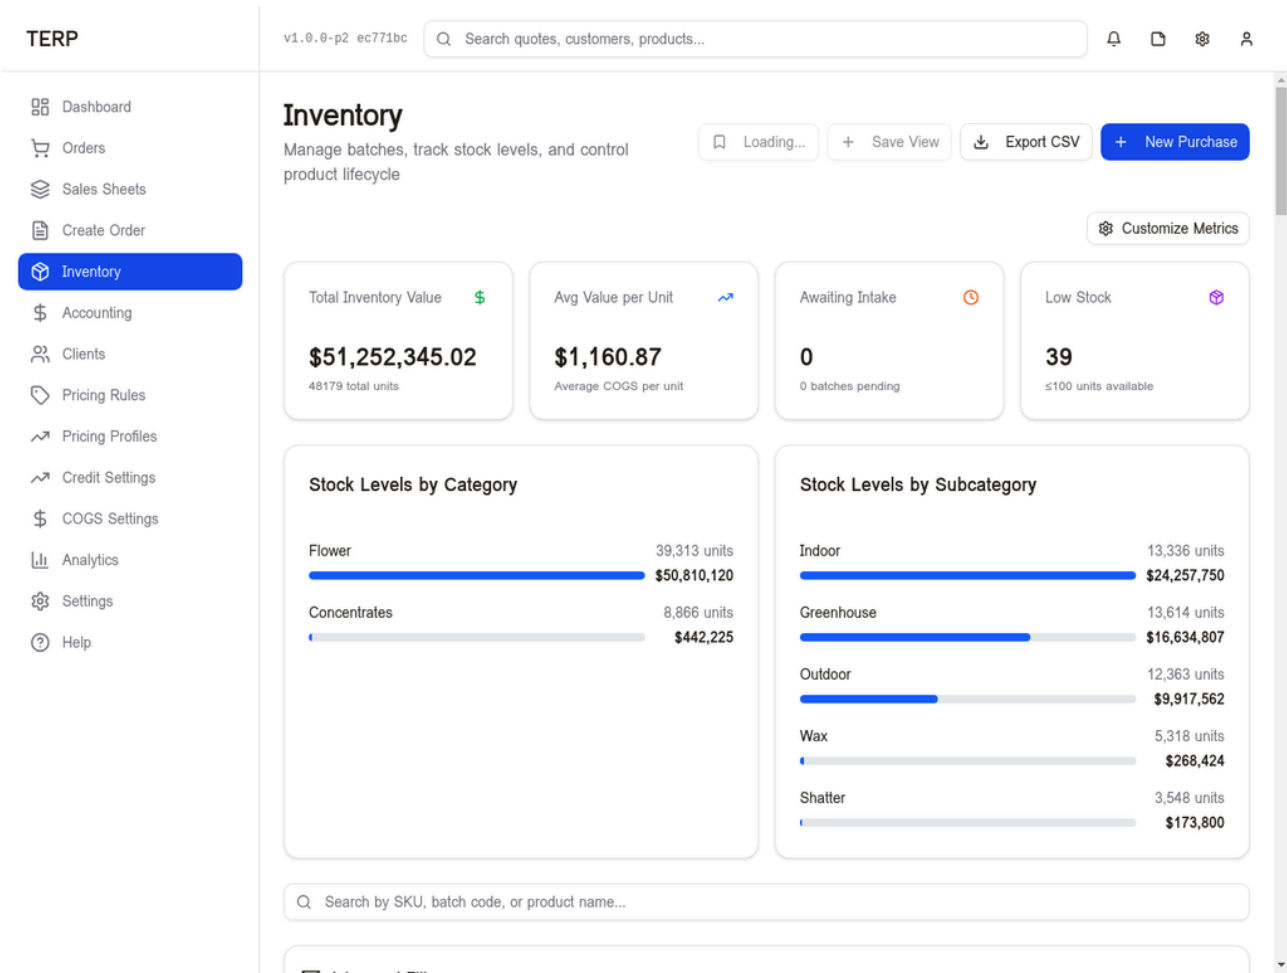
TERP

v1.0.0-p2 ec771bc

Search quotes, customers, products...

Dashboard
Orders
Sales Sheets
Create Order
Inventory
Accounting
Clients
Pricing Rules
Pricing Profiles
Credit Settings
COGS Settings
Analytics
Settings
Help

Inventory

Manage batches, track stock levels, and control product lifecycle

Loading...
Save View
Export CSV
New Purchase

Customize Metrics

Total Inventory Value
$51,252,345.02
48179 total units

Avg Value per Unit
$1,160.87
Average COGS per unit

Awaiting Intake
0
0 batches pending

Low Stock
39
≤100 units available

Stock Levels by Category

Flower 39,313 units $50,810,120

Concentrates 8,866 units $442,225

Stock Levels by Subcategory

Indoor 13,336 units $24,257,750

Greenhouse 13,614 units $16,634,807

Outdoor 12,363 units $9,917,562

Wax 5,318 units $268,424

Shatter 3,548 units $173,800

Search by SKU, batch code, or product name...

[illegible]